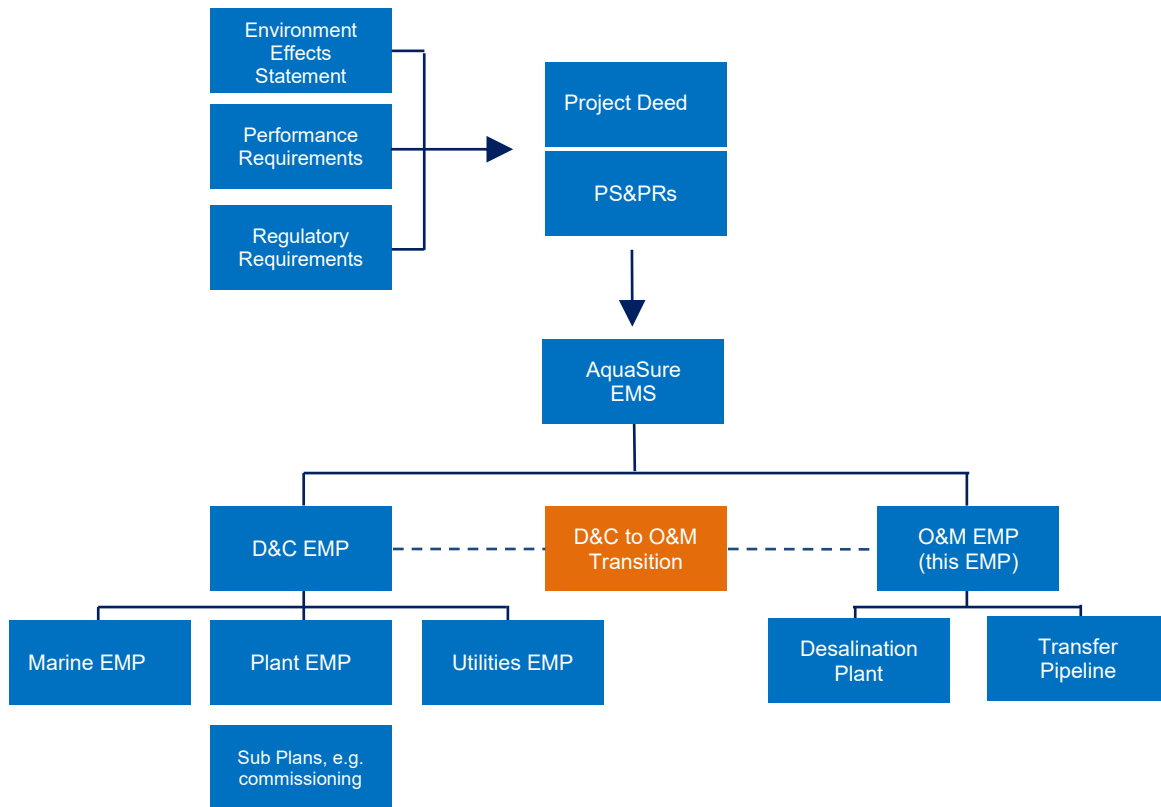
Environment Effects Statement

Performance Requirements

Regulatory Requirements

Project Deed

PS&PRs

AquaSure EMS

D&C EMP

D&C to O&M Transition

O&M EMP (this EMP)

Marine EMP

Plant EMP

Utilities EMP

Sub Plans, e.g. commissioning

Desalination Plant

Transfer Pipeline